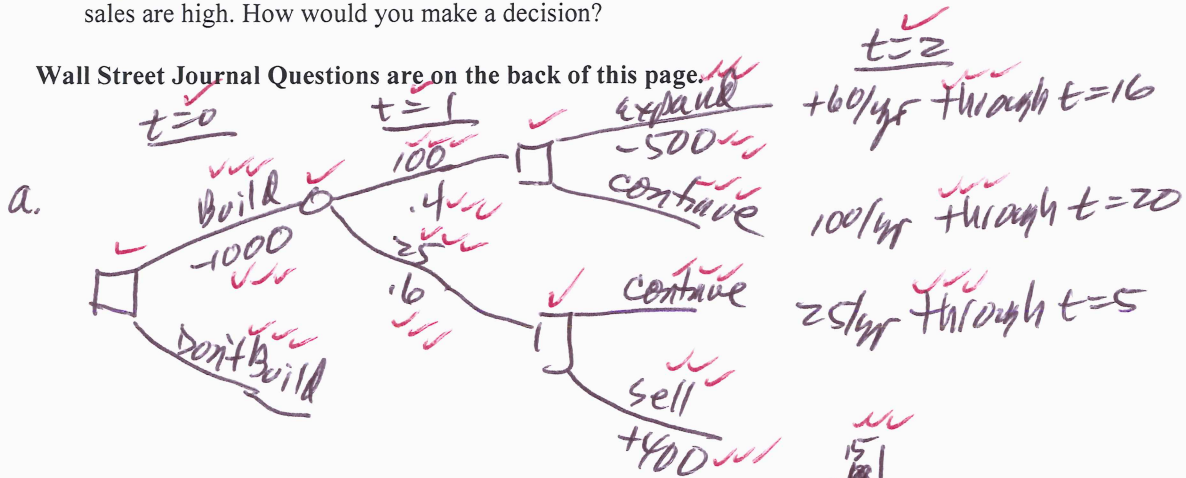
sales are high. How would you make a decision?

Wall Street Journal Questions are on the back of this page.

t=0
t=1
t=2

a.

Build
-1000
Don't Build
100
.4
25
.6
expand
-500
continue
continue
sell
+400

+60/yr through t=16
100/yr through t=20
25/yr through t=5

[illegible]